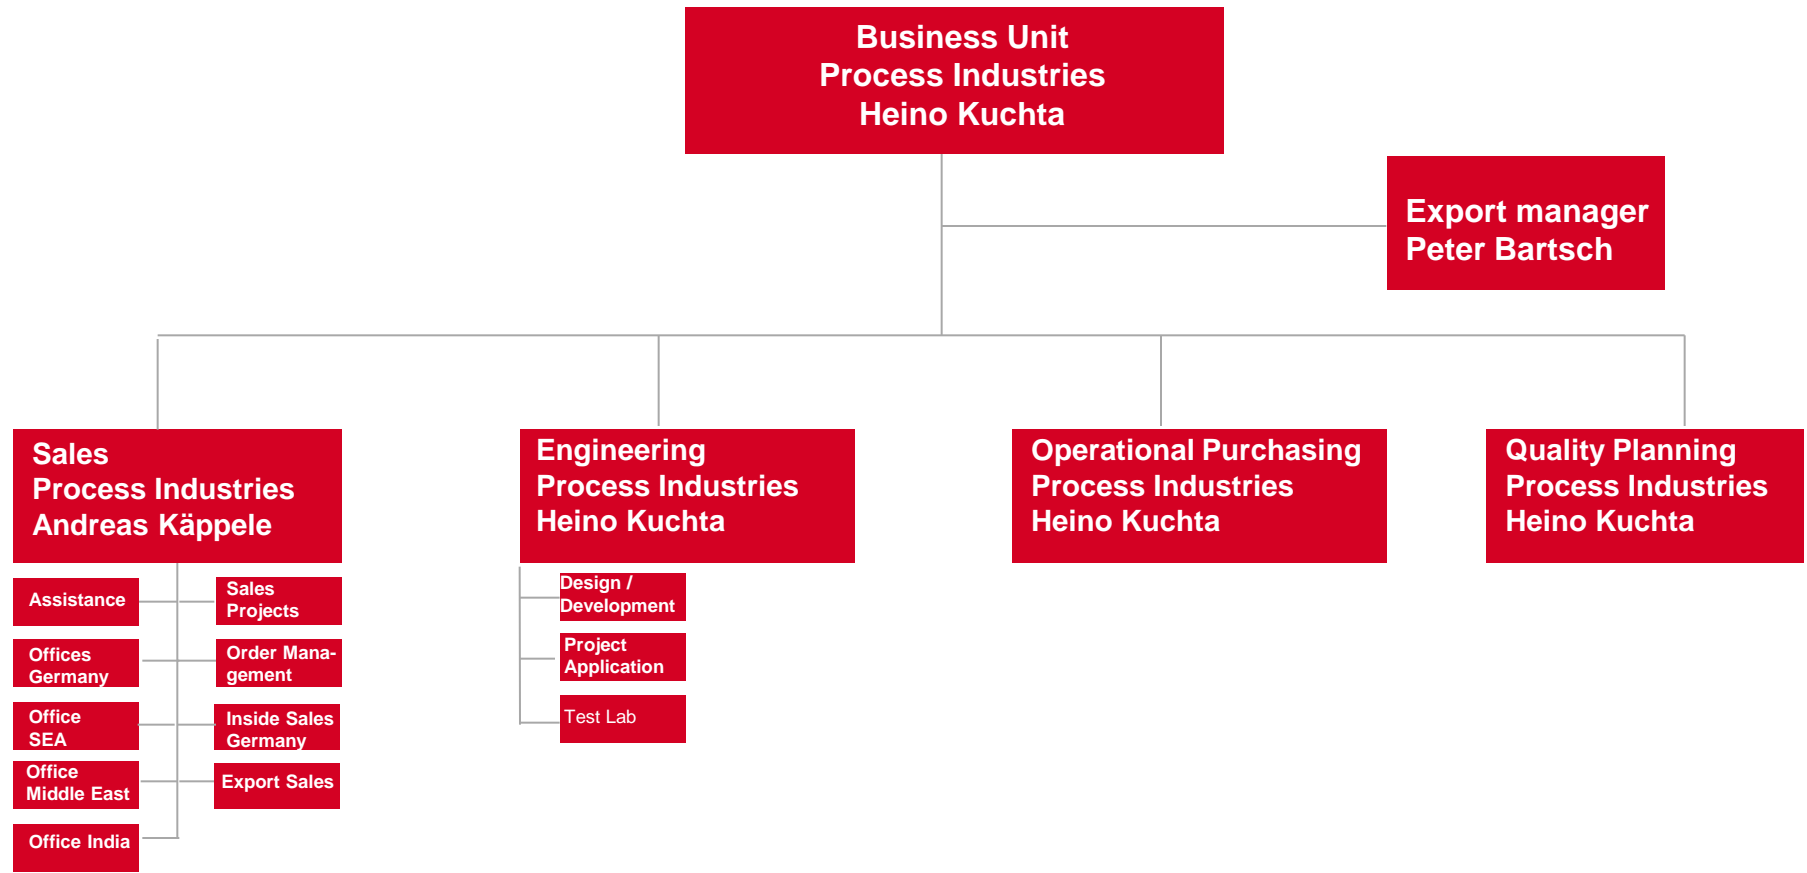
Business Unit
Process Industries
Heino Kuchta

Export manager
Peter Bartsch

Sales
Process Industries
Andreas Käppele

Assistance

Sales Projects

Offices Germany

Order Management

Office SEA

Inside Sales Germany

Office Middle East

Export Sales

Office India

Engineering
Process Industries
Heino Kuchta

Design / Development

Project Application

Test Lab

Operational Purchasing
Process Industries
Heino Kuchta

Quality Planning
Process Industries
Heino Kuchta